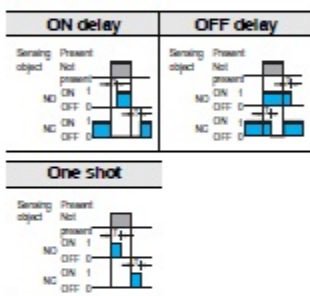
ON delay

Sensing object Present Not present

NO ON 1 OFF 0

NC ON 1 OFF 0

OFF delay

Sensing object Present Not present

NO ON 1 OFF 0

NC ON 1 OFF 0

One shot

Sensing object Present Not present

NO ON 1 OFF 0

NC ON 1 OFF 0